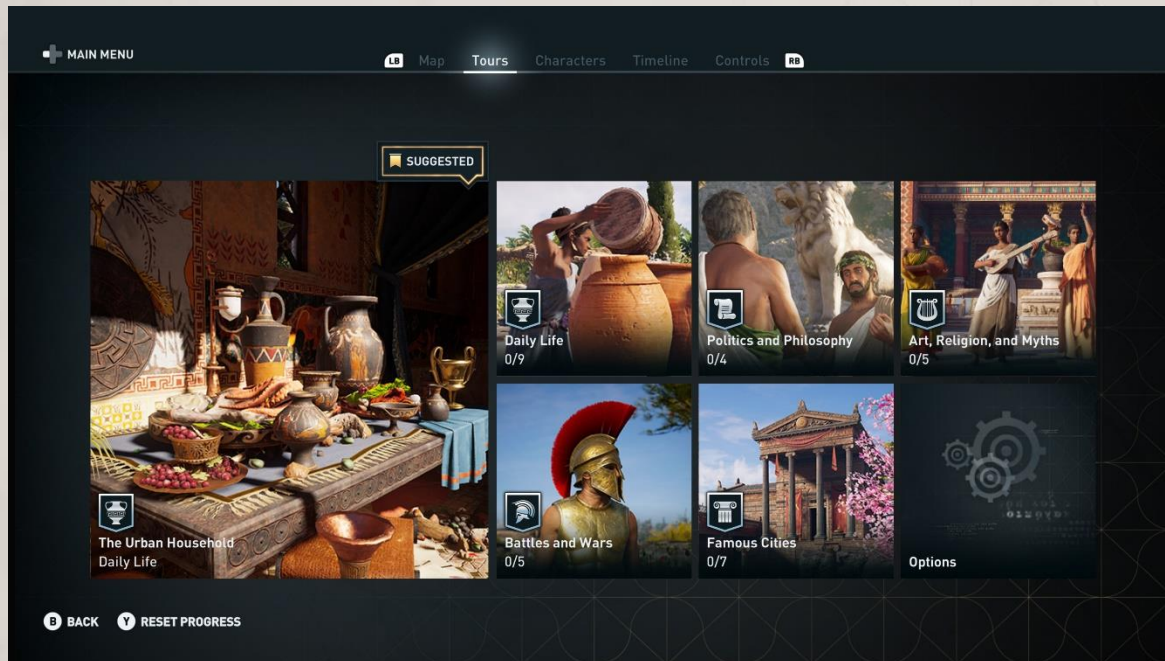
MAIN MENU

LB Map Tours Characters Timeline Controls RB

SUGGESTED

The Urban Household
Daily Life

Daily Life
0/9

Politics and Philosophy
0/4

Art, Religion, and Myths
0/5

Battles and Wars
0/5

Famous Cities
0/7

Options

B BACK Y RESET PROGRESS